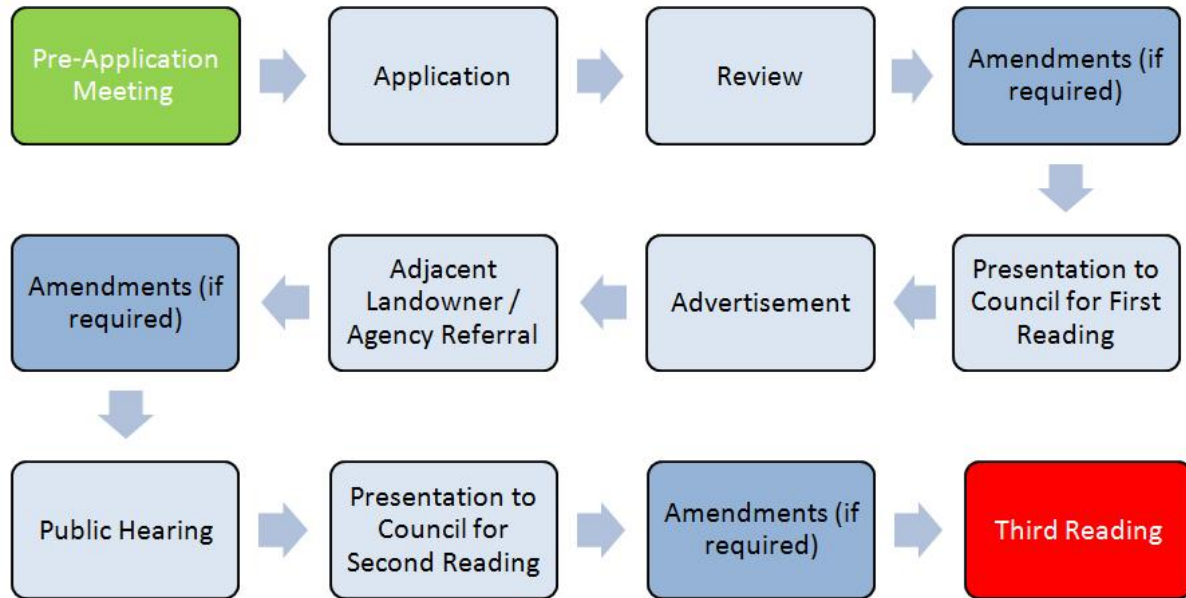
Pre-Application Meeting

Application

Review

Amendments (if required)

Presentation to Council for First Reading

Advertisement

Adjacent Landowner / Agency Referral

Amendments (if required)

Public Hearing

Presentation to Council for Second Reading

Amendments (if required)

Third Reading